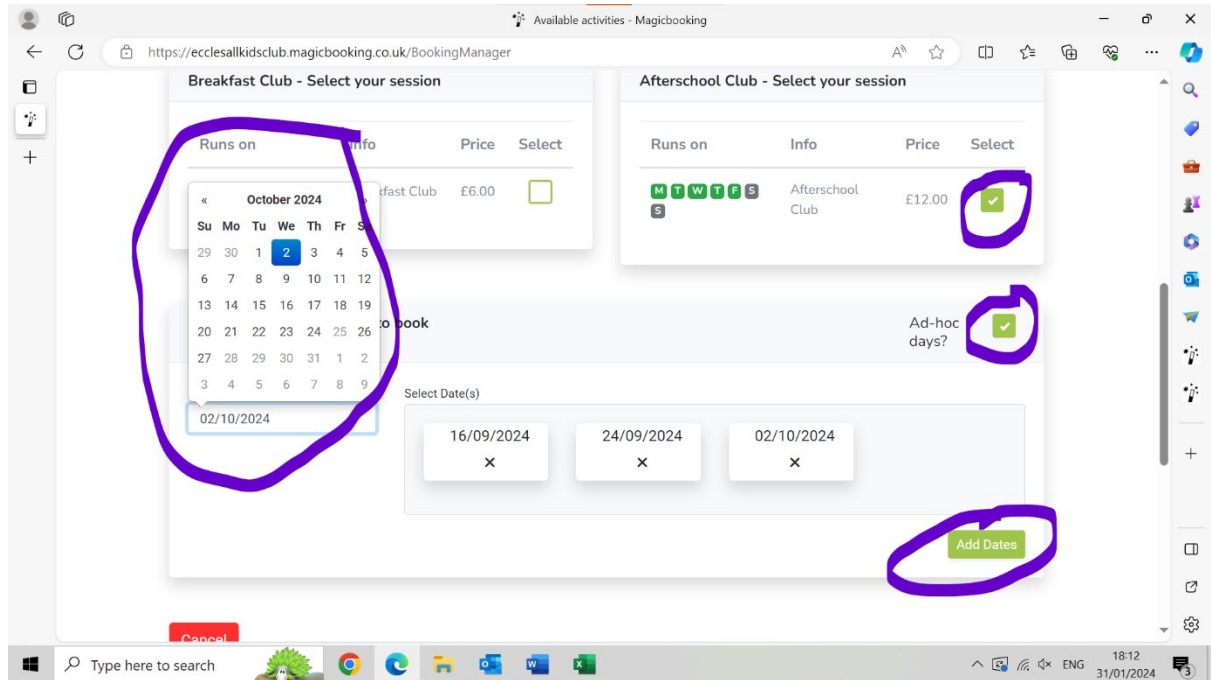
Available activities - Magicbooking

https://ecclesallkidsclub.magicbooking.co.uk/BookingManager

Breakfast Club - Select your session

| Runs on | Info | Price | Select |
|---|---|---|---|
| | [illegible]fast Club | £6.00 | |

« October 2024 »

| Su | Mo | Tu | We | Th | Fr | Sa |
|---|---|---|---|---|---|---|
| 29 | 30 | 1 | 2 | 3 | 4 | 5 |
| 6 | 7 | 8 | 9 | 10 | 11 | 12 |
| 13 | 14 | 15 | 16 | 17 | 18 | 19 |
| 20 | 21 | 22 | 23 | 24 | 25 | 26 |
| 27 | 28 | 29 | 30 | 31 | 1 | 2 |
| 3 | 4 | 5 | 6 | 7 | 8 | 9 |

02/10/2024

Afterschool Club - Select your session

| Runs on | Info | Price | Select |
|---|---|---|---|
| M T W T F S S | Afterschool Club | £12.00 | ✔ |

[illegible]to book

Ad-hoc days? ✔

Select Date(s)

16/09/2024 ×

24/09/2024 ×

02/10/2024 ×

Add Dates

Cancel

Type here to search

ENG 18:12 31/01/2024